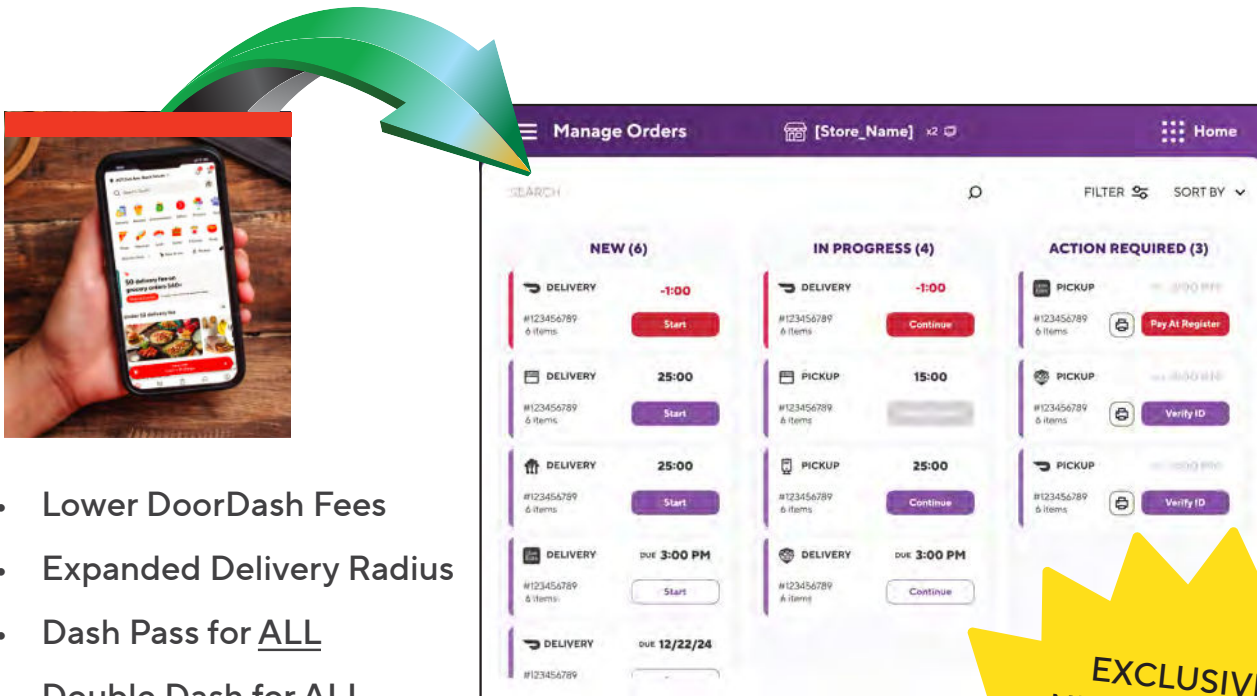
Manage Orders [Store_Name] x2 Home

SEARCH FILTER SORT BY

NEW (6)

DELIVERY -1:00
#123456789
6 items
Start

DELIVERY 25:00
#123456789
6 items
Start

DELIVERY 25:00
#123456789
6 items
Start

DELIVERY DUE 3:00 PM
#123456789
6 items
Start

DELIVERY DUE 12/22/24
#123456789

IN PROGRESS (4)

DELIVERY -1:00
#123456789
6 items
Continue

PICKUP 15:00
#123456789
6 items
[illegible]

PICKUP 25:00
#123456789
6 items
Continue

DELIVERY DUE 3:00 PM
#123456789
6 items
Continue

ACTION REQUIRED (3)

PICKUP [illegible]
#123456789
6 items
Pay At Register

PICKUP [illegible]
#123456789
6 items
Verify ID

PICKUP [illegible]
#123456789
6 items
Verify ID

EXCLUSIVE

50 delivery fee on grocery orders $40+

• Lower DoorDash Fees
• Expanded Delivery Radius
• Dash Pass for ALL
• Double Dash for ALL